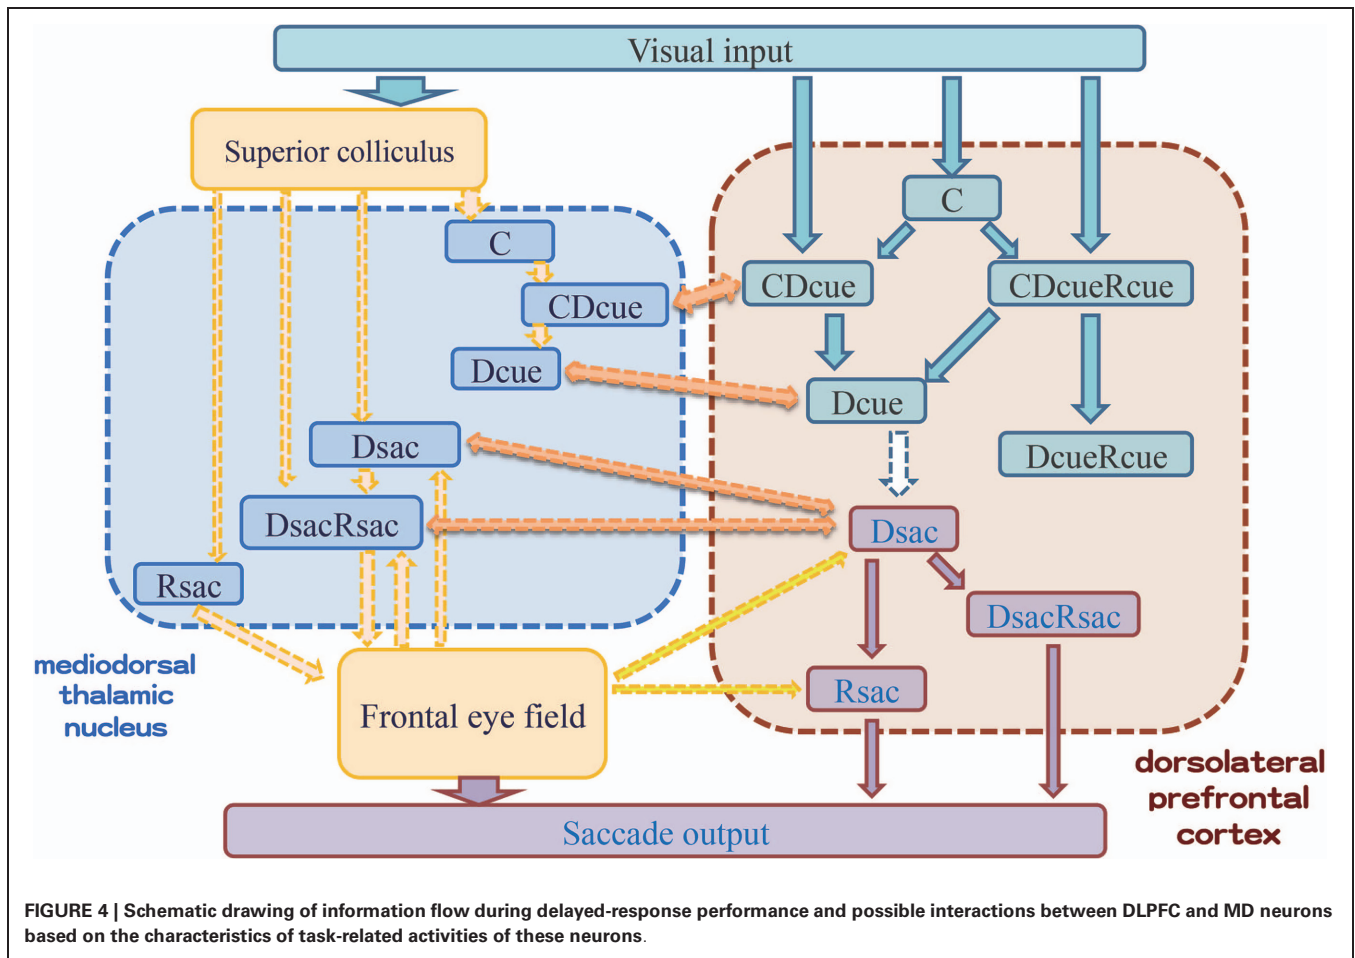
Visual input

Superior colliculus

C

CDcue

Dcue

Dsac

DsacRsac

Rsac

C

CDcue

CDcueRcue

Dcue

DcueRcue

Dsac

DsacRsac

Rsac

mediodorsal thalamic nucleus

Frontal eye field

dorsolateral prefrontal cortex

Saccade output

FIGURE 4 | Schematic drawing of information flow during delayed-response performance and possible interactions between DLPFC and MD neurons based on the characteristics of task-related activities of these neurons.